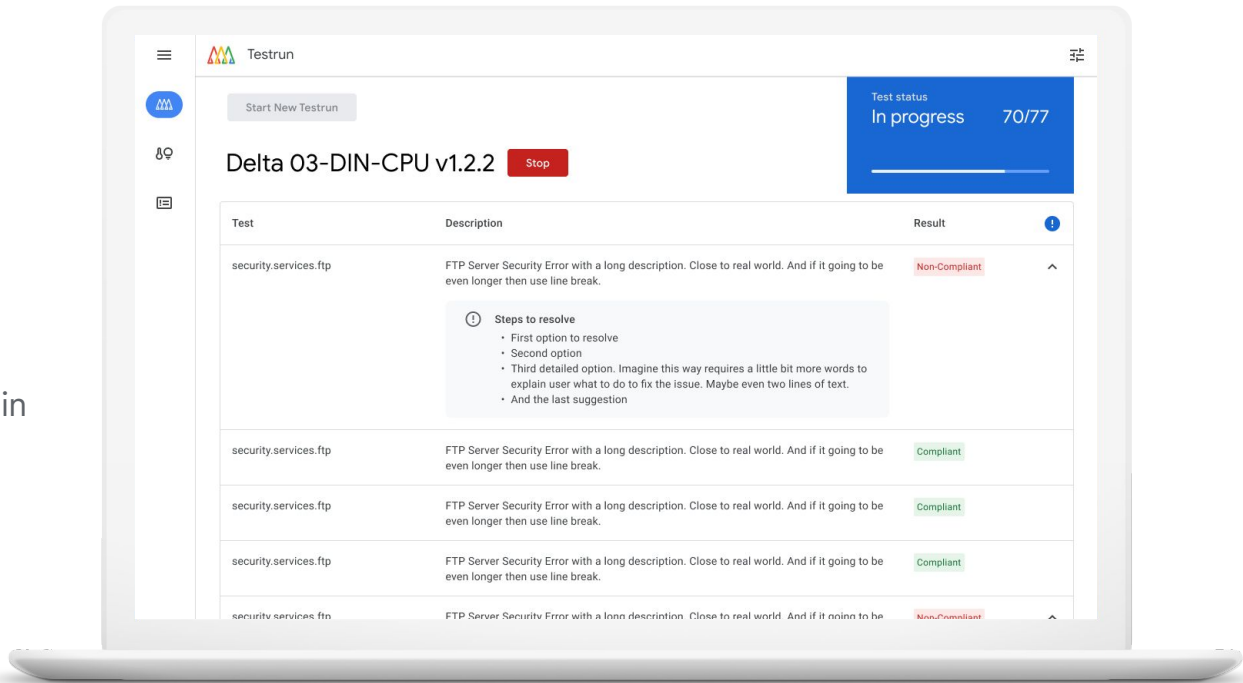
in

Testrun

Start New Testrun

Test status
In progress 70/77

Delta 03-DIN-CPU v1.2.2 Stop

| Test | Description | Result |
|---|---|---|
| security.services.ftp | FTP Server Security Error with a long description. Close to real world. And if it going to be even longer then use line break. | Non-Compliant |
| security.services.ftp | FTP Server Security Error with a long description. Close to real world. And if it going to be even longer then use line break. | Compliant |
| security.services.ftp | FTP Server Security Error with a long description. Close to real world. And if it going to be even longer then use line break. | Compliant |
| security.services.ftp | FTP Server Security Error with a long description. Close to real world. And if it going to be even longer then use line break. | Compliant |
| security.services.ftp | FTP Server Security Error with a long description. Close to real world. And if it going to be | Non-Compliant |

Steps to resolve
• First option to resolve
• Second option
• Third detailed option. Imagine this way requires a little bit more words to explain user what to do to fix the issue. Maybe even two lines of text.
• And the last suggestion